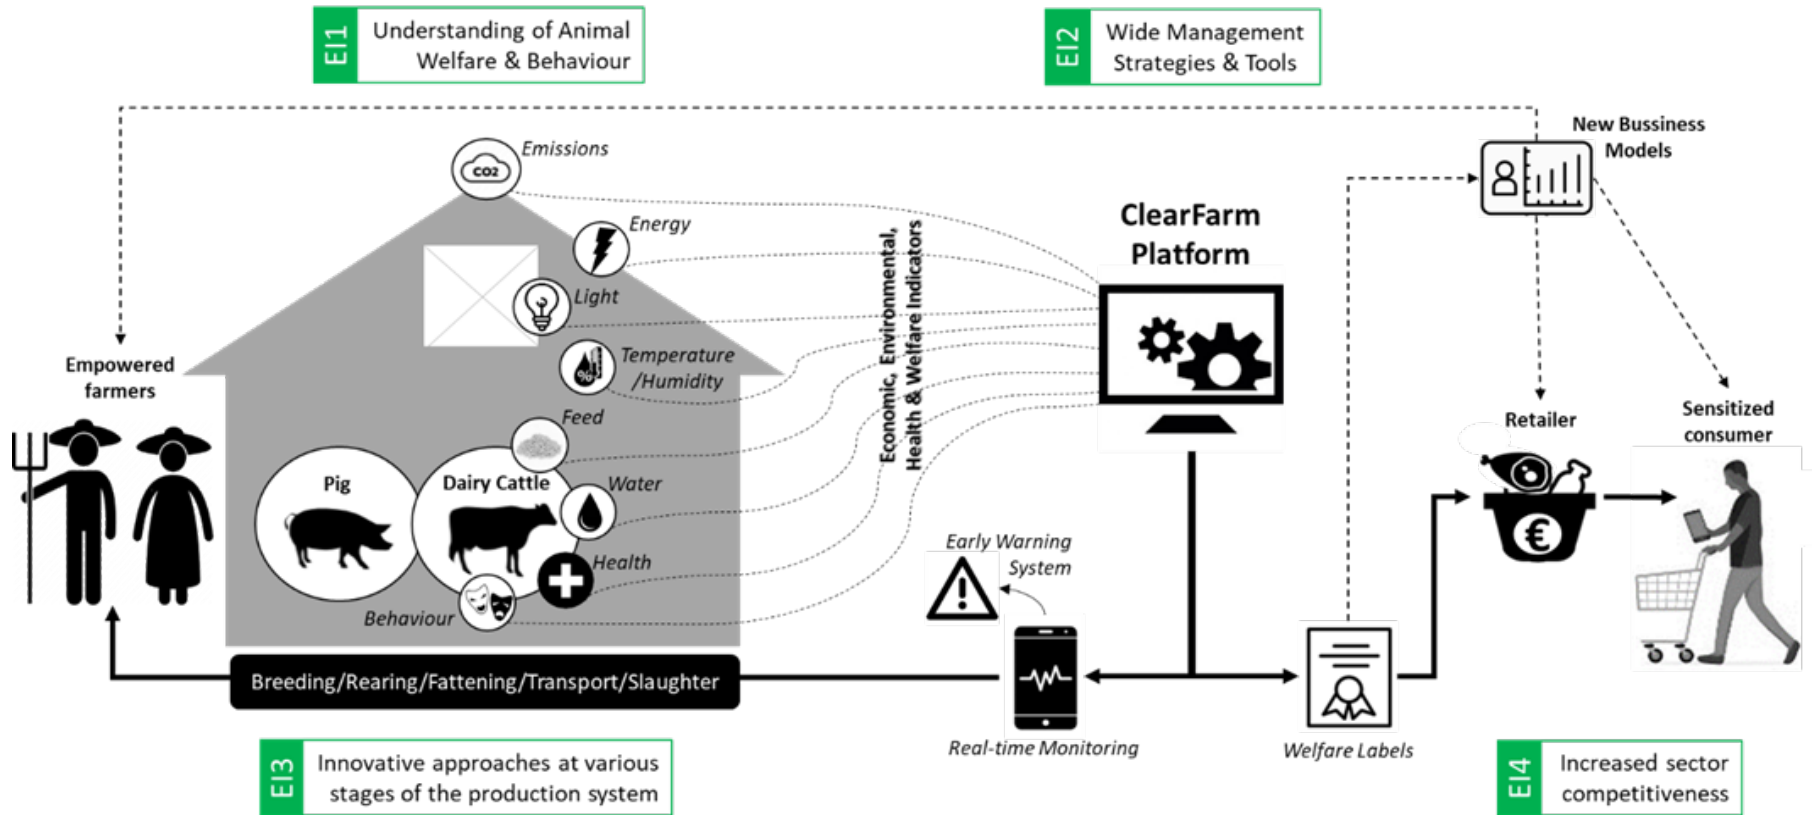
EI1 Understanding of Animal Welfare & Behaviour

EI2 Wide Management Strategies & Tools

New Bussiness Models

Emissions

CO2

Energy

Light

Temperature /Humidity

Feed

Water

Health

Behaviour

Pig

Dairy Cattle

Empowered farmers

Economic, Environmental, Health & Welfare Indicators

ClearFarm Platform

Retailer

Sensitized consumer

Early Warning System

Breeding/Rearing/Fattening/Transport/Slaughter

Real-time Monitoring

Welfare Labels

EI3 Innovative approaches at various stages of the production system

EI4 Increased sector competitiveness